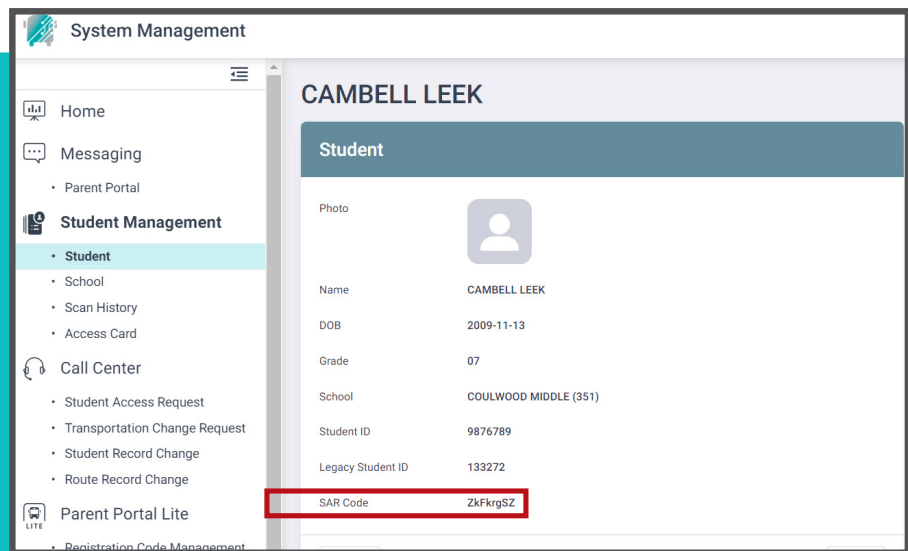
System Management

Home

Messaging

• Parent Portal

Student Management

• Student
• School
• Scan History
• Access Card

Call Center

• Student Access Request
• Transportation Change Request
• Student Record Change
• Route Record Change

LITE
Parent Portal Lite

• Registration Code Management

CAMBELL LEEK

Student

Photo

Name CAMBELL LEEK

DOB 2009-11-13

Grade 07

School COULWOOD MIDDLE (351)

Student ID 9876789

Legacy Student ID 133272

SAR Code ZkFkrgSZ